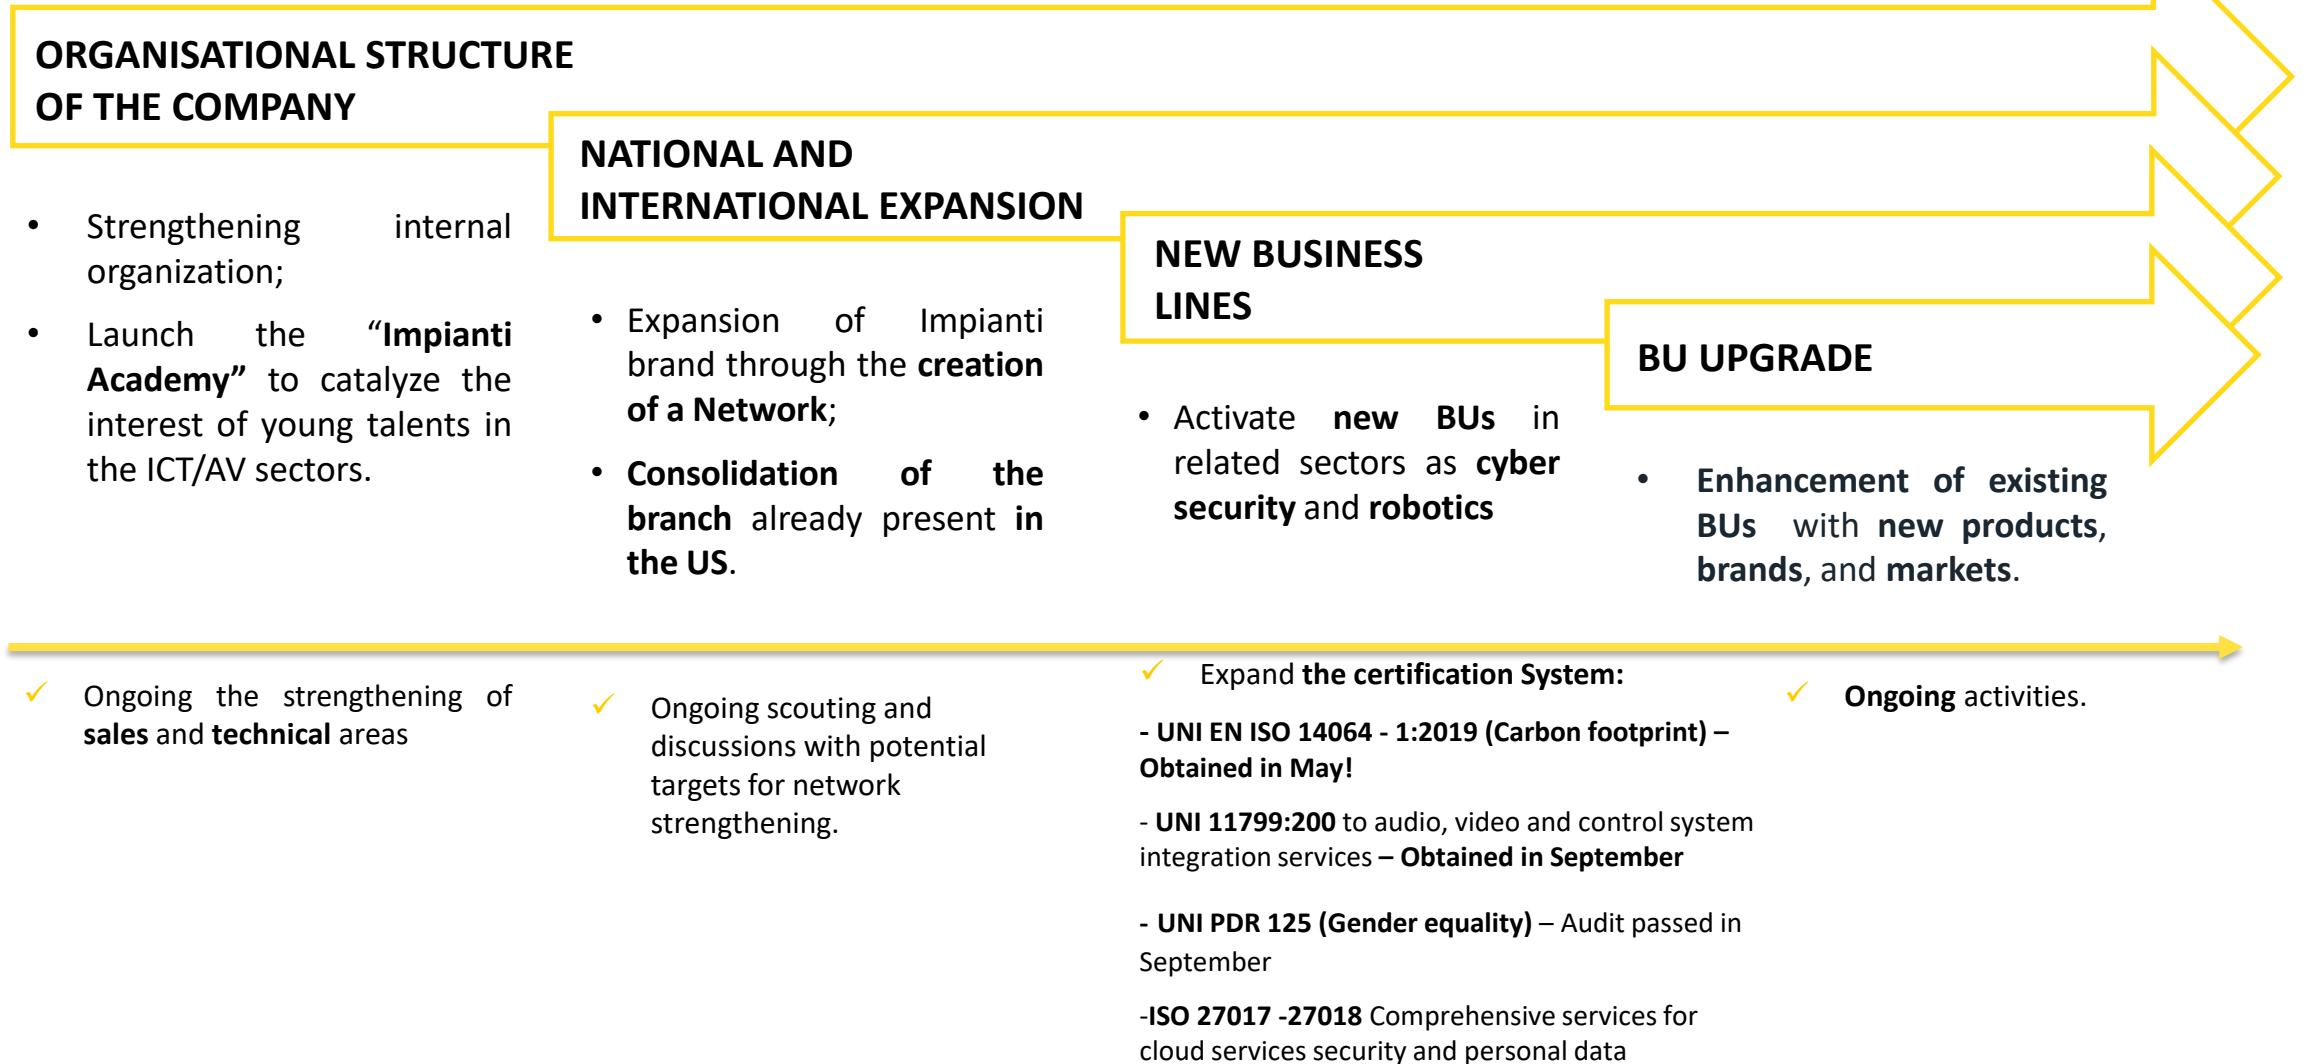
ORGANISATIONAL STRUCTURE OF THE COMPANY

• Strengthening internal organization;

• Launch the “Impianti Academy” to catalyze the interest of young talents in the ICT/AV sectors.

NATIONAL AND INTERNATIONAL EXPANSION

• Expansion of Impianti brand through the creation of a Network;

• Consolidation of the branch already present in the US.

NEW BUSINESS LINES

• Activate new BUs in related sectors as cyber security and robotics

BU UPGRADE

• Enhancement of existing BUs with new products, brands, and markets.

✓ Ongoing the strengthening of sales and technical areas

✓ Ongoing scouting and discussions with potential targets for network strengthening.

✓ Expand the certification System:

- UNI EN ISO 14064 - 1:2019 (Carbon footprint) – Obtained in May!

- UNI 11799:200 to audio, video and control system integration services – Obtained in September

- UNI PDR 125 (Gender equality) – Audit passed in September

-ISO 27017 -27018 Comprehensive services for cloud services security and personal data

✓ Ongoing activities.